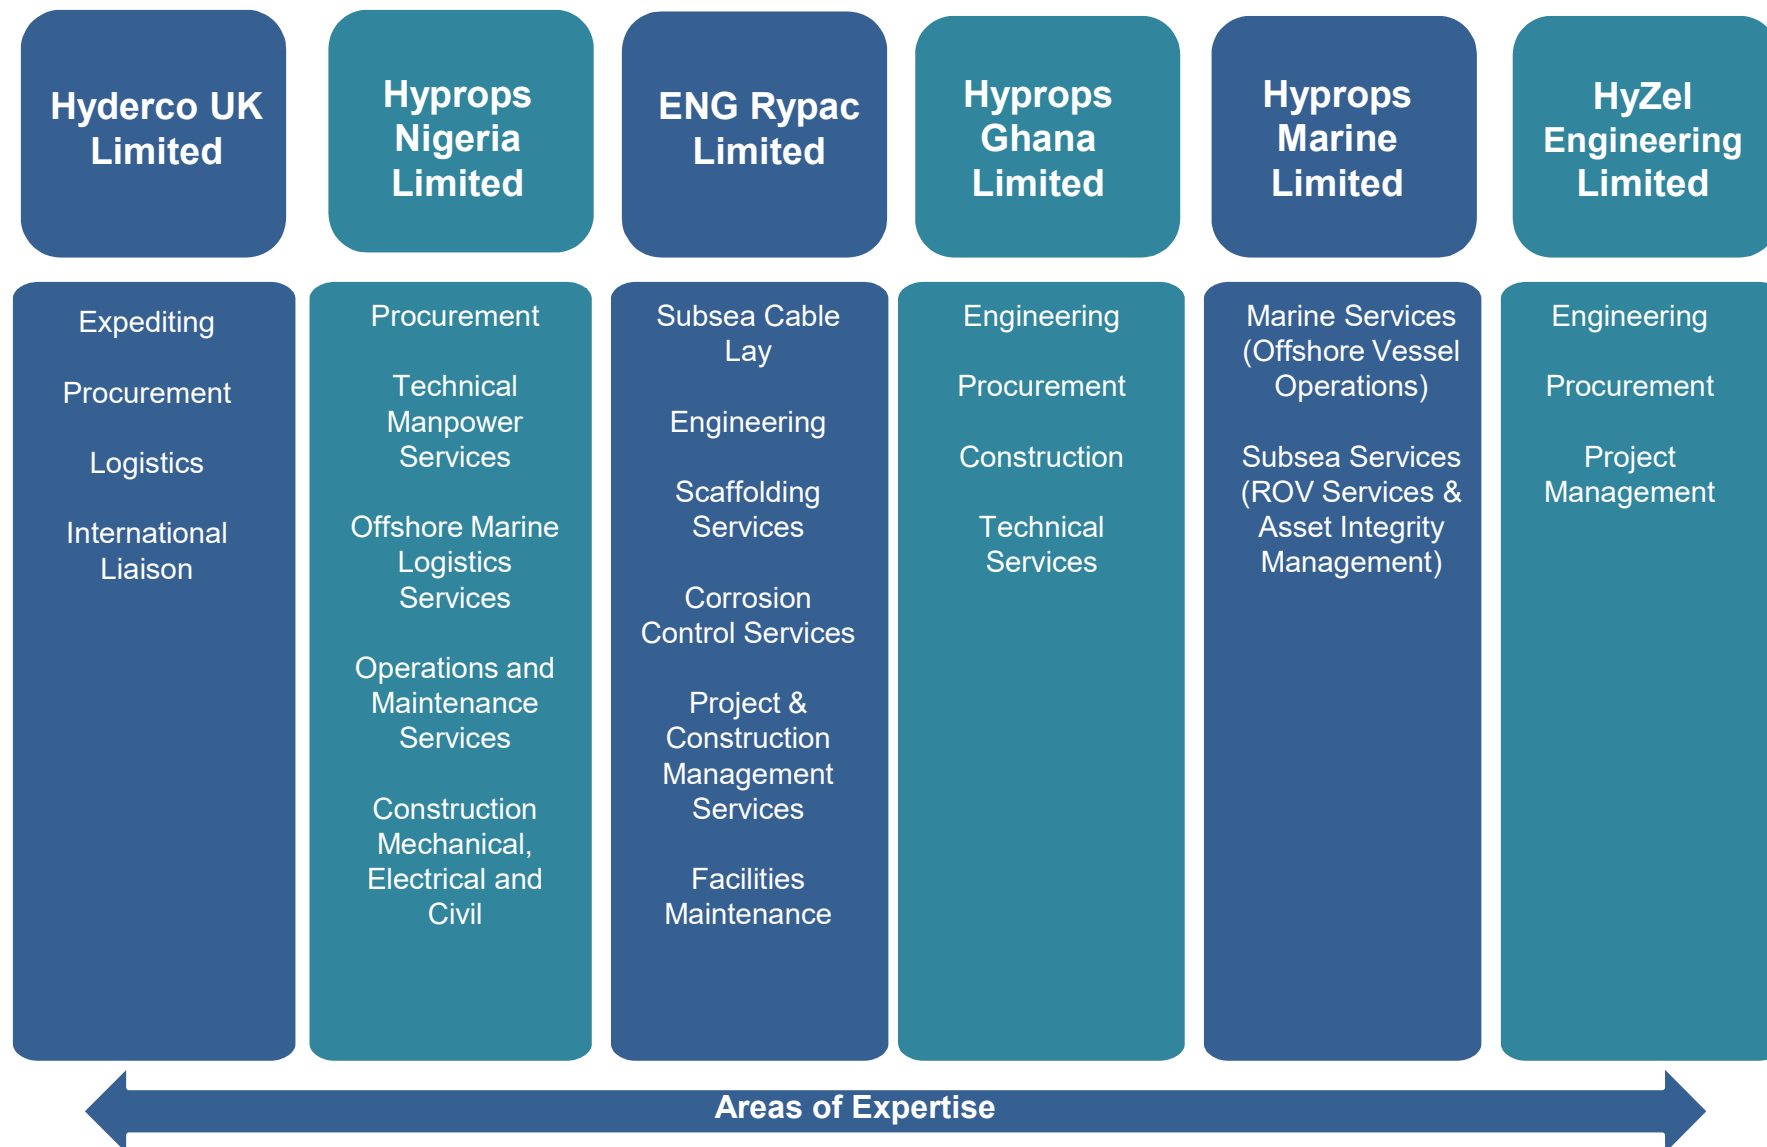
Hyderco UK Limited

Expediting

Procurement

Logistics

International Liaison

Hyprops Nigeria Limited

Procurement

Technical Manpower Services

Offshore Marine Logistics Services

Operations and Maintenance Services

Construction Mechanical, Electrical and Civil

ENG Rypac Limited

Subsea Cable Lay

Engineering

Scaffolding Services

Corrosion Control Services

Project & Construction Management Services

Facilities Maintenance

Hyprops Ghana Limited

Engineering

Procurement

Construction

Technical Services

Hyprops Marine Limited

Marine Services (Offshore Vessel Operations)

Subsea Services (ROV Services & Asset Integrity Management)

HyZel Engineering Limited

Engineering

Procurement

Project Management

Areas of Expertise